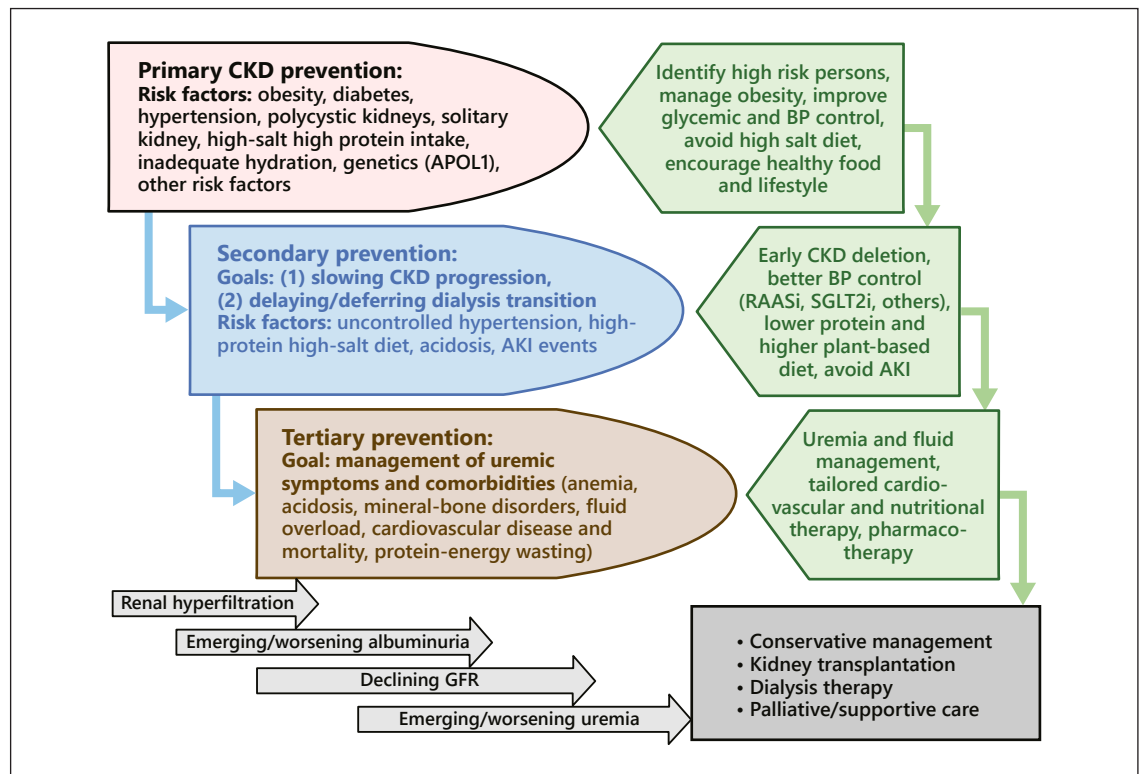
**Primary CKD prevention:**
**Risk factors:** obesity, diabetes, hypertension, polycystic kidneys, solitary kidney, high-salt high protein intake, inadequate hydration, genetics (APOL1), other risk factors

Identify high risk persons, manage obesity, improve glycemic and BP control, avoid high salt diet, encourage healthy food and lifestyle

**Secondary prevention:**
**Goals: (1) slowing CKD progression, (2) delaying/deferring dialysis transition**
**Risk factors:** uncontrolled hypertension, high-protein high-salt diet, acidosis, AKI events

Early CKD deletion, better BP control (RAASi, SGLT2i, others), lower protein and higher plant-based diet, avoid AKI

**Tertiary prevention:**
**Goal: management of uremic symptoms and comorbidities** (anemia, acidosis, mineral-bone disorders, fluid overload, cardiovascular disease and mortality, protein-energy wasting)

Uremia and fluid management, tailored cardio-vascular and nutritional therapy, pharmaco-therapy

Renal hyperfiltration

Emerging/worsening albuminuria

Declining GFR

Emerging/worsening uremia

• Conservative management
• Kidney transplantation
• Dialysis therapy
• Palliative/supportive care